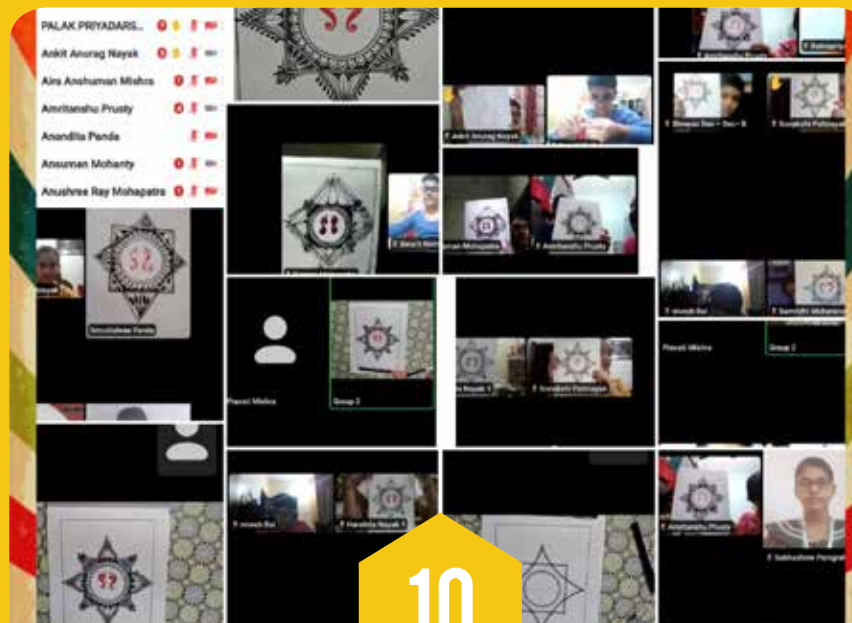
PALAK PRIYADARS...
Ankit Anurag Nayak
Aira Anshuman Mishra
Amritanshu Prusty
Anandita Panda
Ansuman Mohanty
Anushree Ray Mohapatra

Ankit Anurag Nayak
Shreyas Das
Sonakshi Pattnayak
Amritanshu Prusty
Srimukulesan Panda
Pravati Mishra
Group 2
Nayak 1
Sonakshi Pattnayak
Group 2
Pravati Mishra
Harshita Nayak 1
Amritanshu Prusty
Subhashree Panigrahi

10